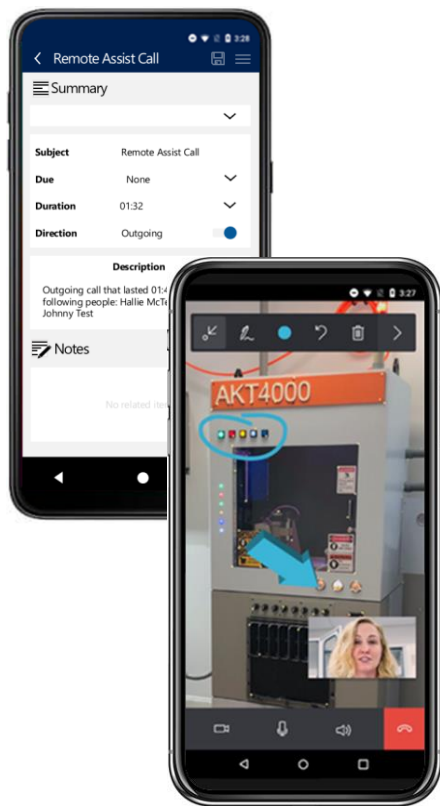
3:28

Remote Assist Call

Summary

| Subject | Remote Assist Call |
|---|---|
| Due | None |
| Duration | 01:32 |
| Direction | Outgoing |

Description

Outgoing call that lasted 01:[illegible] following people: Hallie McTe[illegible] Johnny Test

Notes

No related ite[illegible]

3:27

AKT4000